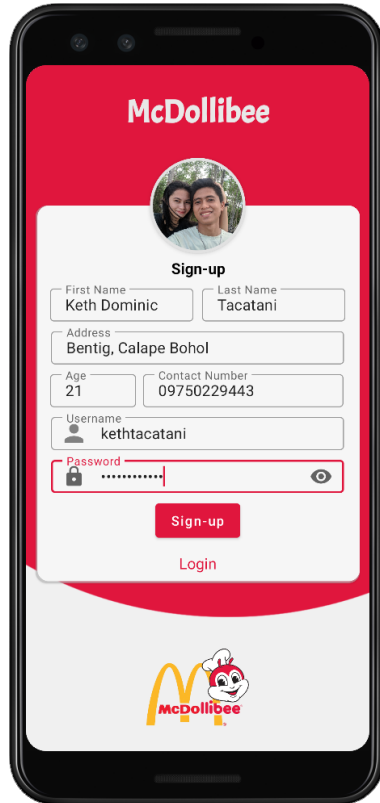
McDollibee

Sign-up

First Name
Keth Dominic

Last Name
Tacatani

Address
Bentig, Calape Bohol

Age
21

Contact Number
09750229443

Username
kethtacatani

Password
••••••••••••

Sign-up

Login

McDollibee